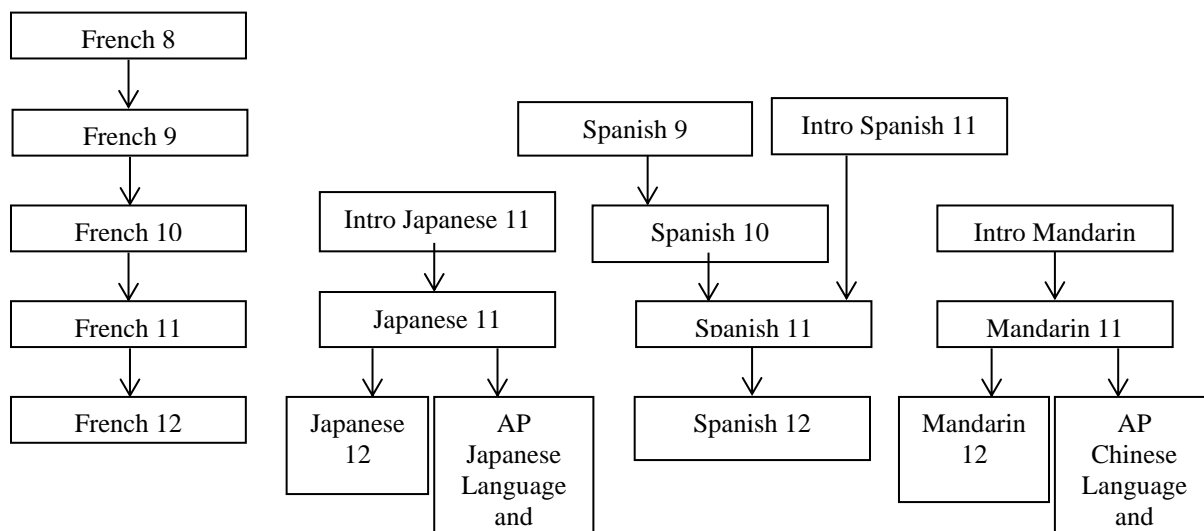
French 8

French 9

French 10

French 11

French 12

Intro Japanese 11

Japanese 11

Japanese 12

AP Japanese Language and

Spanish 9

Intro Spanish 11

Spanish 10

Spanish 11

Spanish 12

Intro Mandarin

Mandarin 11

Mandarin 12

AP Chinese Language and